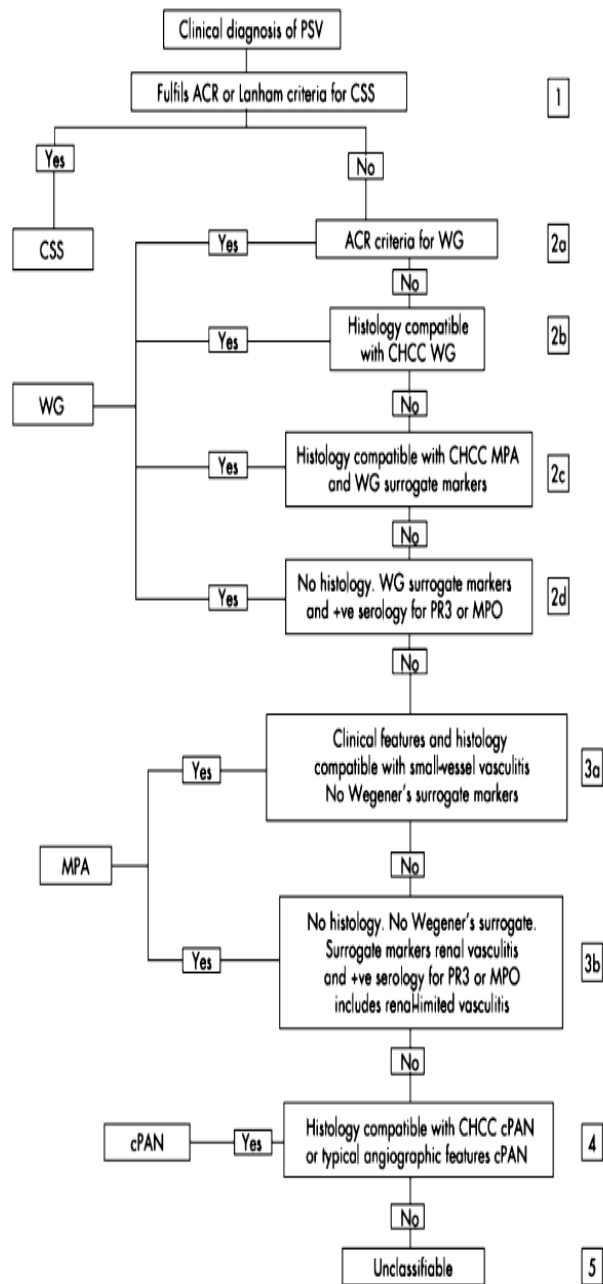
Clinical diagnosis of PSV

Fulfils ACR or Lanham criteria for CSS

1

Yes

No

CSS

Yes

ACR criteria for WG

2a

No

Yes

Histology compatible with CHCC WG

2b

WG

No

Yes

Histology compatible with CHCC MPA and WG surrogate markers

2c

No

Yes

No histology. WG surrogate markers and +ve serology for PR3 or MPO

2d

No

Yes

Clinical features and histology compatible with small-vessel vasculitis No Wegener's surrogate markers

3a

MPA

No

Yes

No histology. No Wegener's surrogate. Surrogate markers renal vasculitis and +ve serology for PR3 or MPO includes renal-limited vasculitis

3b

No

cPAN

Yes

Histology compatible with CHCC cPAN or typical angiographic features cPAN

4

No

Unclassifiable

5